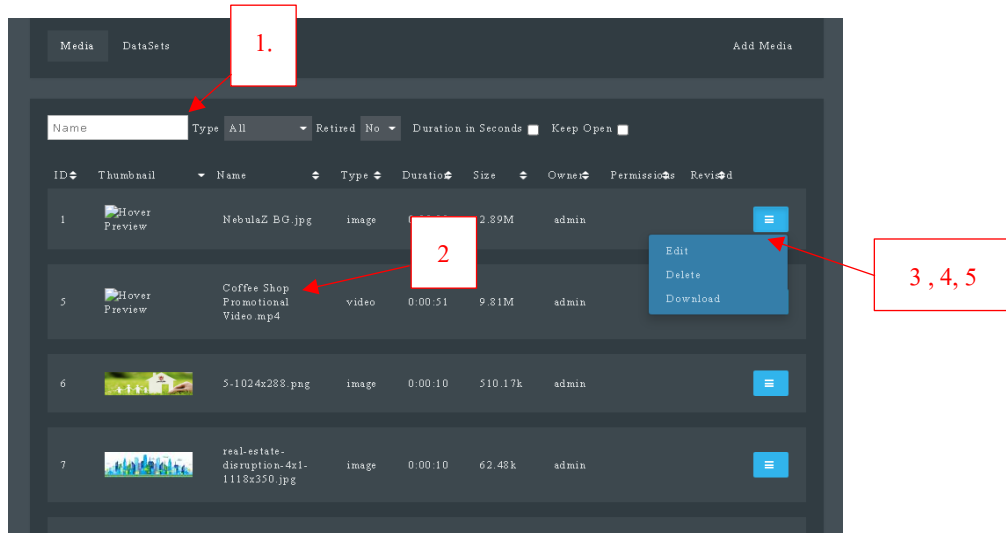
Media DataSets

Add Media

1.

Name Type All Retired No Duration in Seconds Keep Open

| ID | Thumbnail | Name | Type | Duration | Size | Owner | Permissions | Revised |
|---|---|---|---|---|---|---|---|---|
| 1 | Hover Preview | NebulaZ BG.jpg | image | 0:00:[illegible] | 2.89M | admin | | |
| 5 | Hover Preview | Coffee Shop Promotional Video.mp4 | video | 0:00:51 | 9.81M | admin | | |
| 6 | | 5-1024x288.png | image | 0:00:10 | 510.17k | admin | | |
| 7 | | real-estate-disruption-4x1-1118x350.jpg | image | 0:00:10 | 62.48k | admin | | |

2

Edit
Delete
Download

3 , 4, 5